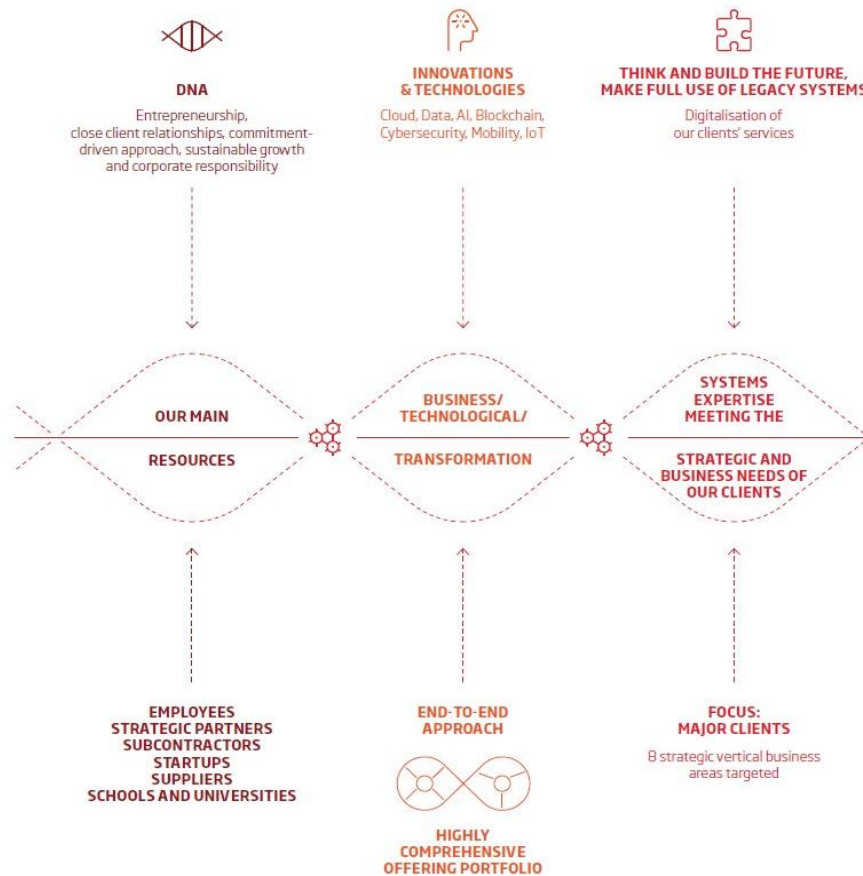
DNA

Entrepreneurship, close client relationships, commitment-driven approach, sustainable growth and corporate responsibility

INNOVATIONS & TECHNOLOGIES

Cloud, Data, AI, Blockchain, Cybersecurity, Mobility, IoT

THINK AND BUILD THE FUTURE, MAKE FULL USE OF LEGACY SYSTEMS

Digitalisation of our clients' services

OUR MAIN

RESOURCES

BUSINESS/ TECHNOLOGICAL/

TRANSFORMATION

SYSTEMS EXPERTISE MEETING THE

STRATEGIC AND BUSINESS NEEDS OF OUR CLIENTS

EMPLOYEES
STRATEGIC PARTNERS
SUBCONTRACTORS
STARTUPS
SUPPLIERS
SCHOOLS AND UNIVERSITIES

END-TO-END APPROACH

HIGHLY COMPREHENSIVE OFFERING PORTFOLIO

FOCUS: MAJOR CLIENTS

8 strategic vertical business areas targeted